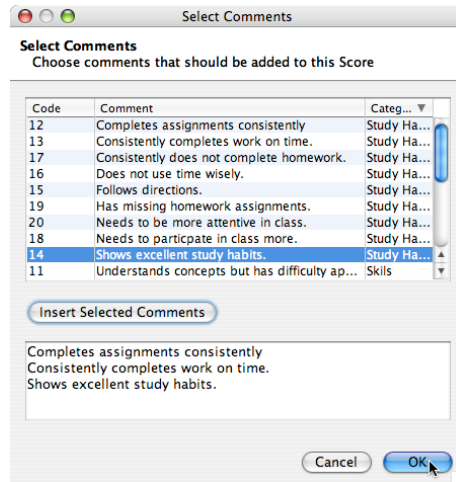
Select Comments

Select Comments
Choose comments that should be added to this Score

| Code | Comment | Categ... |
|---|---|---|
| 12 | Completes assignments consistently | Study Ha... |
| 13 | Consistently completes work on time. | Study Ha... |
| 17 | Consistently does not complete homework. | Study Ha... |
| 16 | Does not use time wisely. | Study Ha... |
| 15 | Follows directions. | Study Ha... |
| 19 | Has missing homework assignments. | Study Ha... |
| 20 | Needs to be more attentive in class. | Study Ha... |
| 18 | Needs to particpate in class more. | Study Ha... |
| 14 | Shows excellent study habits. | Study Ha... |
| 11 | Understands concepts but has difficulty ap... | Skils |

Insert Selected Comments

Completes assignments consistently
Consistently completes work on time.
Shows excellent study habits.

Cancel
OK